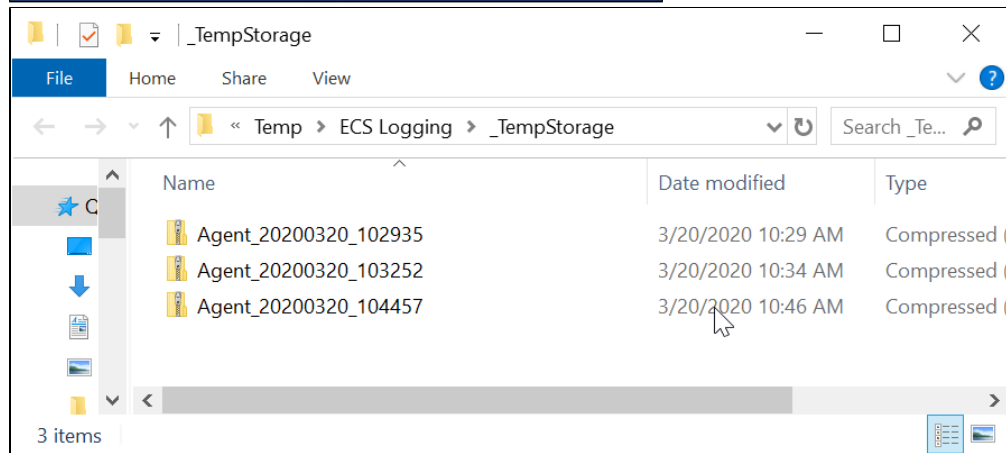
_TempStorage

File Home Share View

« Temp > ECS Logging > _TempStorage

Search _Te...

C

| Name | Date modified | Type |
|---|---|---|
| Agent_20200320_102935 | 3/20/2020 10:29 AM | Compressed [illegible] |
| Agent_20200320_103252 | 3/20/2020 10:34 AM | Compressed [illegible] |
| Agent_20200320_104457 | 3/20/2020 10:46 AM | Compressed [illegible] |

3 items